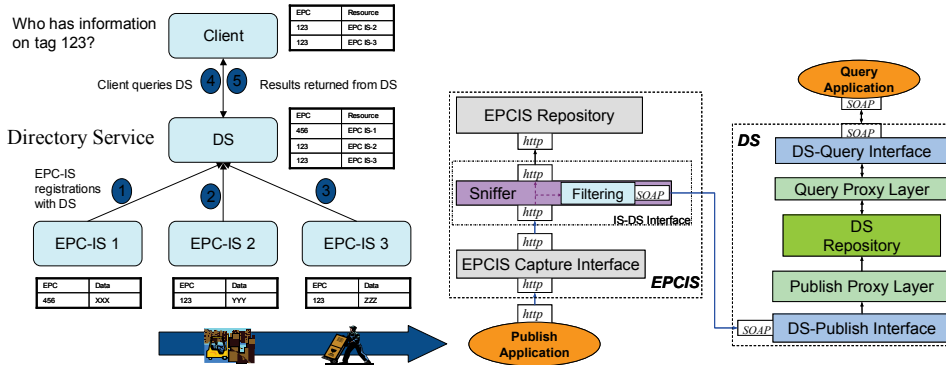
Who has information on tag 123?

Client

| EPC | Resource |
|---|---|
| 123 | EPC IS-2 |
| 123 | EPC IS-3 |

Client queries DS 4 5 Results returned from DS

Directory Service

DS

| EPC | Resource |
|---|---|
| 456 | EPC IS-1 |
| 123 | EPC IS-2 |
| 123 | EPC IS-3 |

EPC-IS registrations with DS 1 2 3

EPC-IS 1 EPC-IS 2 EPC-IS 3

| EPC | Data |
|---|---|
| 456 | XXX |

| EPC | Data |
|---|---|
| 123 | YYY |

| EPC | Data |
|---|---|
| 123 | ZZZ |

EPCIS Repository

http

Sniffer Filtering SOAP

http

IS-DS Interface

http

EPCIS Capture Interface

EPCIS

http

Publish Application

Query Application

SOAP

SOAP

DS

DS-Query Interface

Query Proxy Layer

DS Repository

Publish Proxy Layer

SOAP DS-Publish Interface